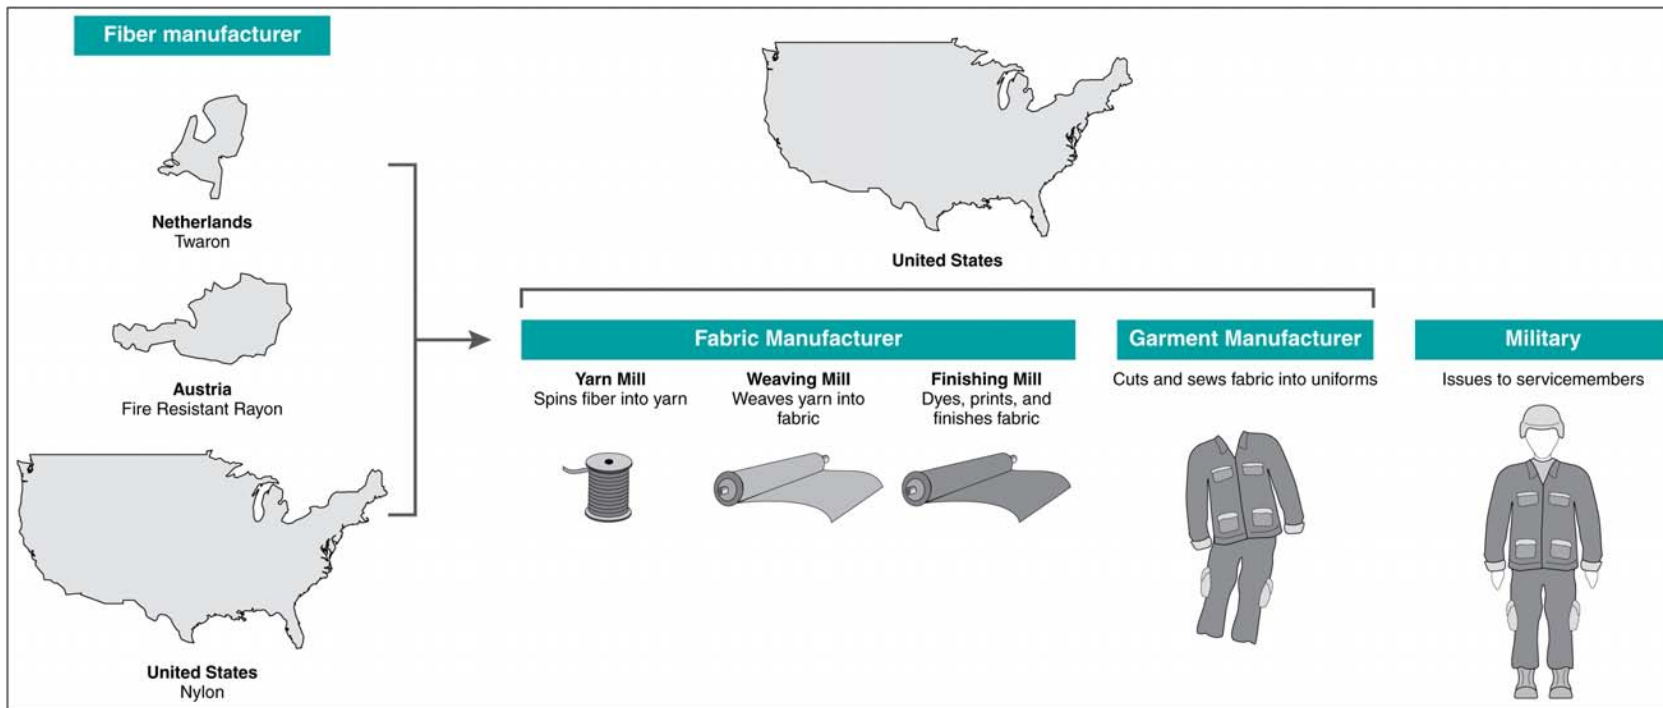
Fiber manufacturer

Netherlands
Twaron

Austria
Fire Resistant Rayon

United States
Nylon

United States

Fabric Manufacturer

Yarn Mill
Spins fiber into yarn

Weaving Mill
Weaves yarn into fabric

Finishing Mill
Dyes, prints, and finishes fabric

Garment Manufacturer

Cuts and sews fabric into uniforms

Military

Issues to servicemembers